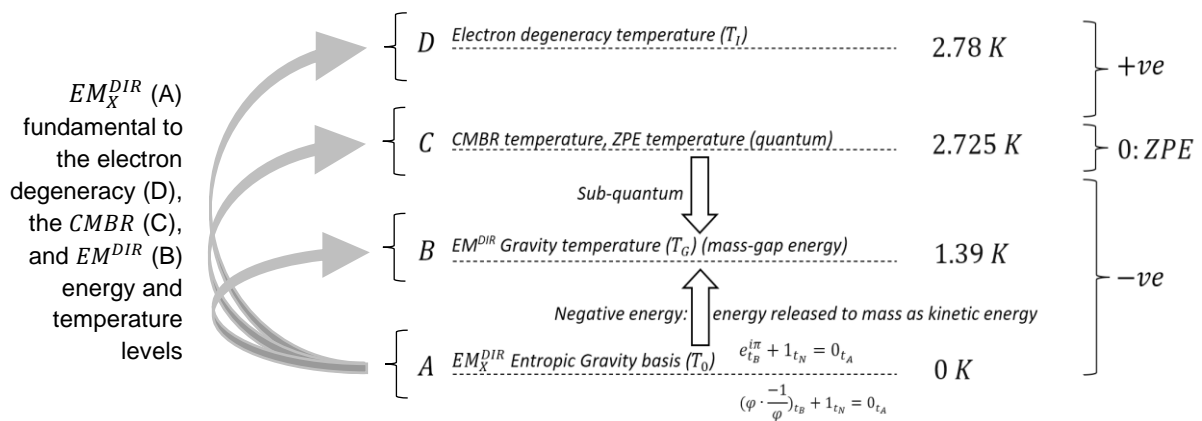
$EM_X^{DIR}$ (A) fundamental to the electron degeneracy (D), the $CMBR$ (C), and $EM^{DIR}$ (B) energy and temperature levels

$D$ Electron degeneracy temperature ($T_I$) $2.78\ K$

$+ve$

$C$ CMBR temperature, ZPE temperature (quantum) $2.725\ K$

$0: ZPE$

Sub-quantum

$B$ $EM^{DIR}$ Gravity temperature ($T_G$) (mass-gap energy) $1.39\ K$

$-ve$

Negative energy: energy released to mass as kinetic energy

$A$ $EM_X^{DIR}$ Entropic Gravity basis ($T_0$) $0\ K$

$e_{t_B}^{i\pi} + 1_{t_N} = 0_{t_A}$

$(\varphi \cdot \frac{-1}{\varphi})_{t_B} + 1_{t_N} = 0_{t_A}$